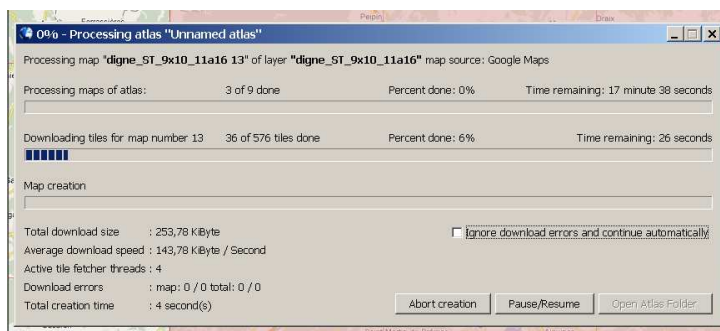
0% - Processing atlas "Unnamed atlas"

Processing map "digne_ST_9x10_11a16 13" of layer "digne_ST_9x10_11a16" map source: Google Maps

Processing maps of atlas: 3 of 9 done Percent done: 0% Time remaining: 17 minute 38 seconds

Downloading tiles for map number 13 36 of 576 tiles done Percent done: 6% Time remaining: 26 seconds

Map creation

Total download size : 253,78 KiByte
Average download speed : 143,78 KiByte / Second
Active tile fetcher threads : 4
Download errors : map: 0 / 0 total: 0 / 0
Total creation time : 4 second(s)

Ignore download errors and continue automatically

Abort creation

Pause/Resume

Open Atlas Folder